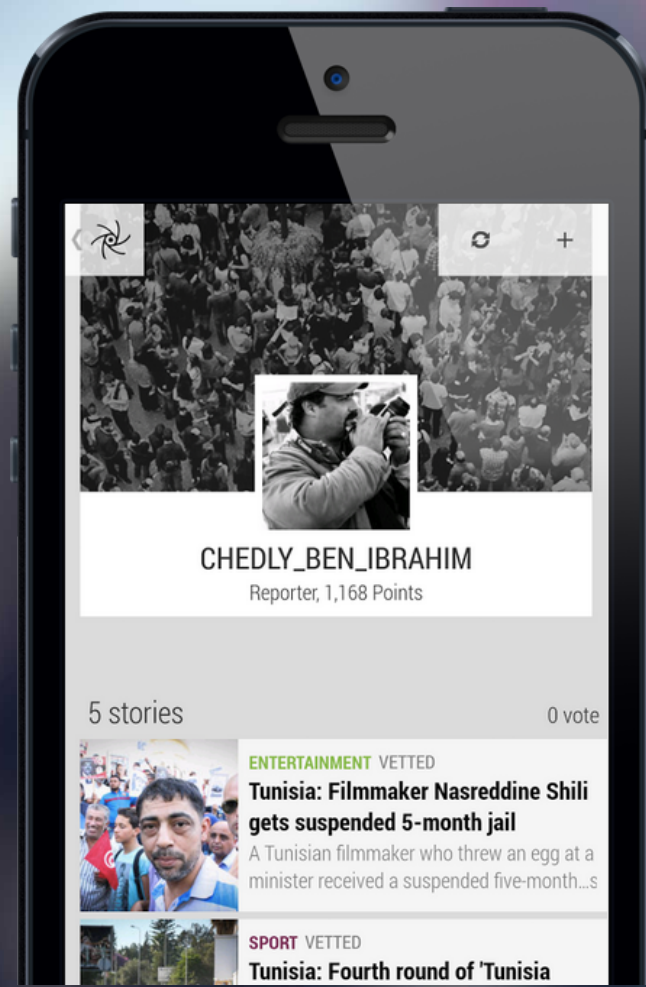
CHEDLY_BEN_IBRAHIM

Reporter, 1,168 Points

5 stories

0 vote

ENTERTAINMENT VETTED

Tunisia: Filmmaker Nasreddine Shili gets suspended 5-month jail

A Tunisian filmmaker who threw an egg at a minister received a suspended five-month...s

SPORT VETTED

Tunisia: Fourth round of 'Tunisia